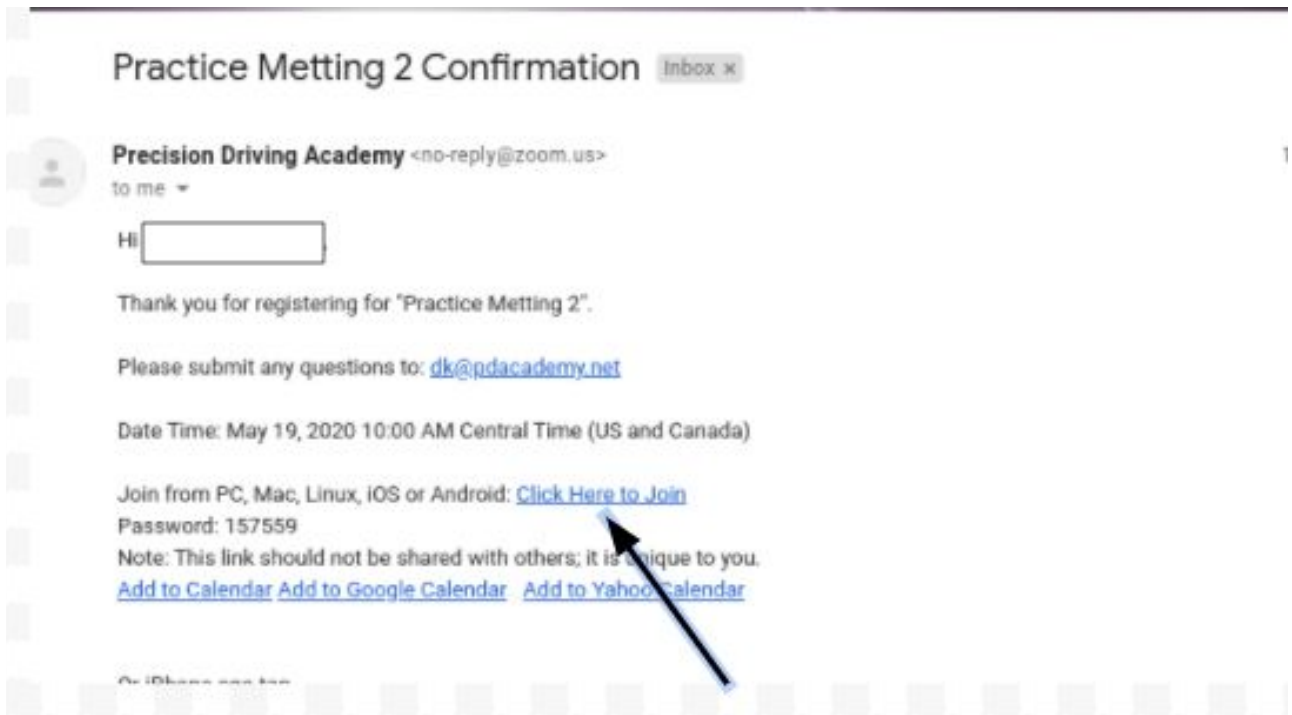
Practice Metting 2 Confirmation Inbox ×

Precision Driving Academy <no-reply@zoom.us>
to me

Hi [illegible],

Thank you for registering for "Practice Metting 2".

Please submit any questions to: dk@pdacademy.net

Date Time: May 19, 2020 10:00 AM Central Time (US and Canada)

Join from PC, Mac, Linux, iOS or Android: Click Here to Join
Password: 157559
Note: This link should not be shared with others; it is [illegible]ique to you.
Add to Calendar Add to Google Calendar Add to Yahoo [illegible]alendar

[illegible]